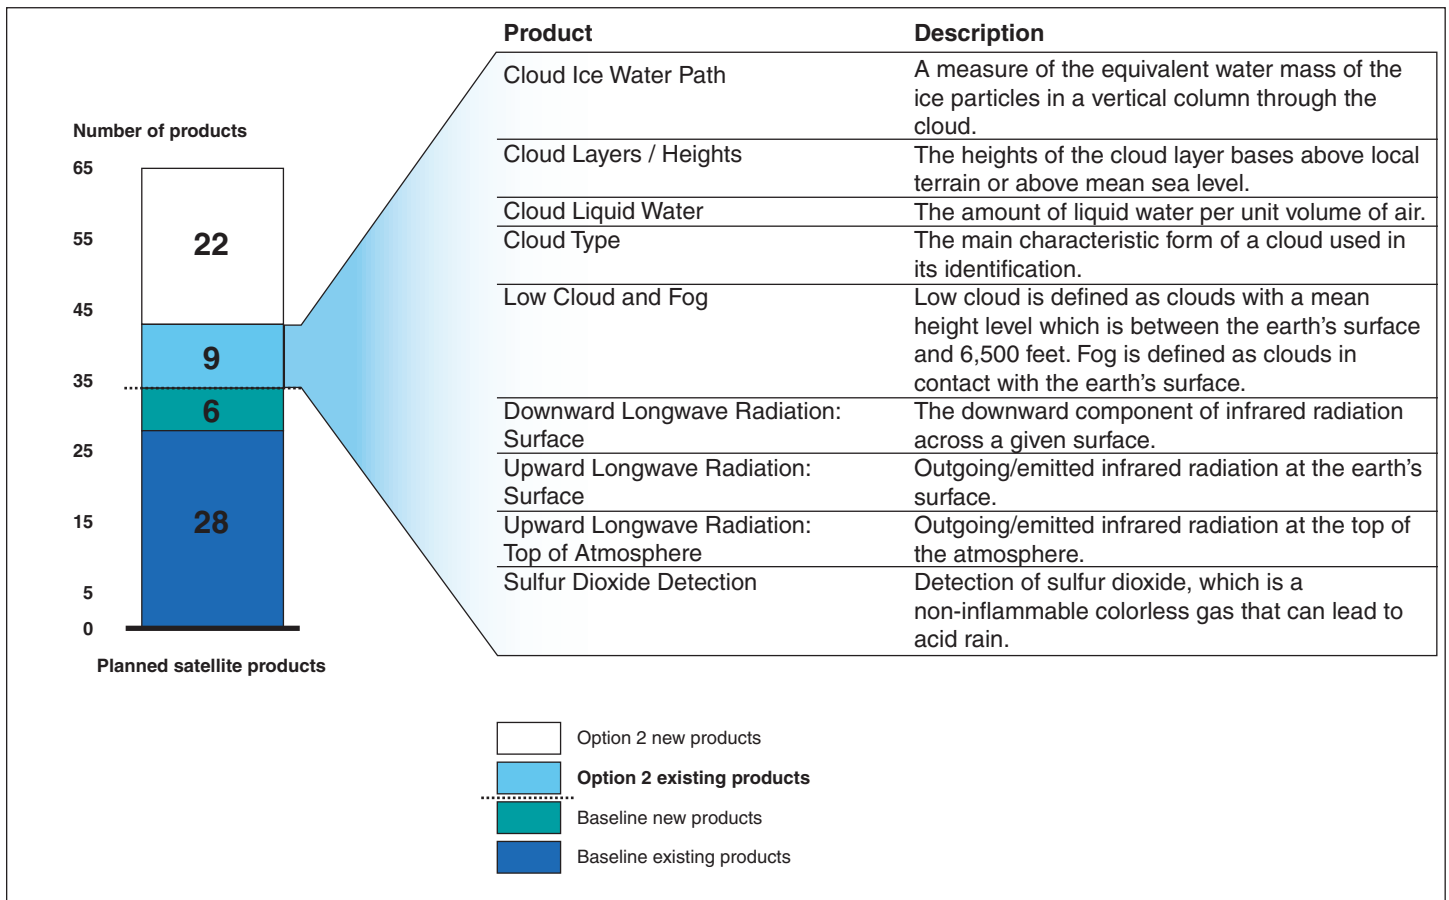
Number of products

65
55
45
35
25
15
5
0

22
9
6
28

Planned satellite products

| Product | Description |
|---|---|
| Cloud Ice Water Path | A measure of the equivalent water mass of the ice particles in a vertical column through the cloud. |
| Cloud Layers / Heights | The heights of the cloud layer bases above local terrain or above mean sea level. |
| Cloud Liquid Water | The amount of liquid water per unit volume of air. |
| Cloud Type | The main characteristic form of a cloud used in its identification. |
| Low Cloud and Fog | Low cloud is defined as clouds with a mean height level which is between the earth's surface and 6,500 feet. Fog is defined as clouds in contact with the earth's surface. |
| Downward Longwave Radiation: Surface | The downward component of infrared radiation across a given surface. |
| Upward Longwave Radiation: Surface | Outgoing/emitted infrared radiation at the earth's surface. |
| Upward Longwave Radiation: Top of Atmosphere | Outgoing/emitted infrared radiation at the top of the atmosphere. |
| Sulfur Dioxide Detection | Detection of sulfur dioxide, which is a non-inflammable colorless gas that can lead to acid rain. |

Option 2 new products
Option 2 existing products
Baseline new products
Baseline existing products